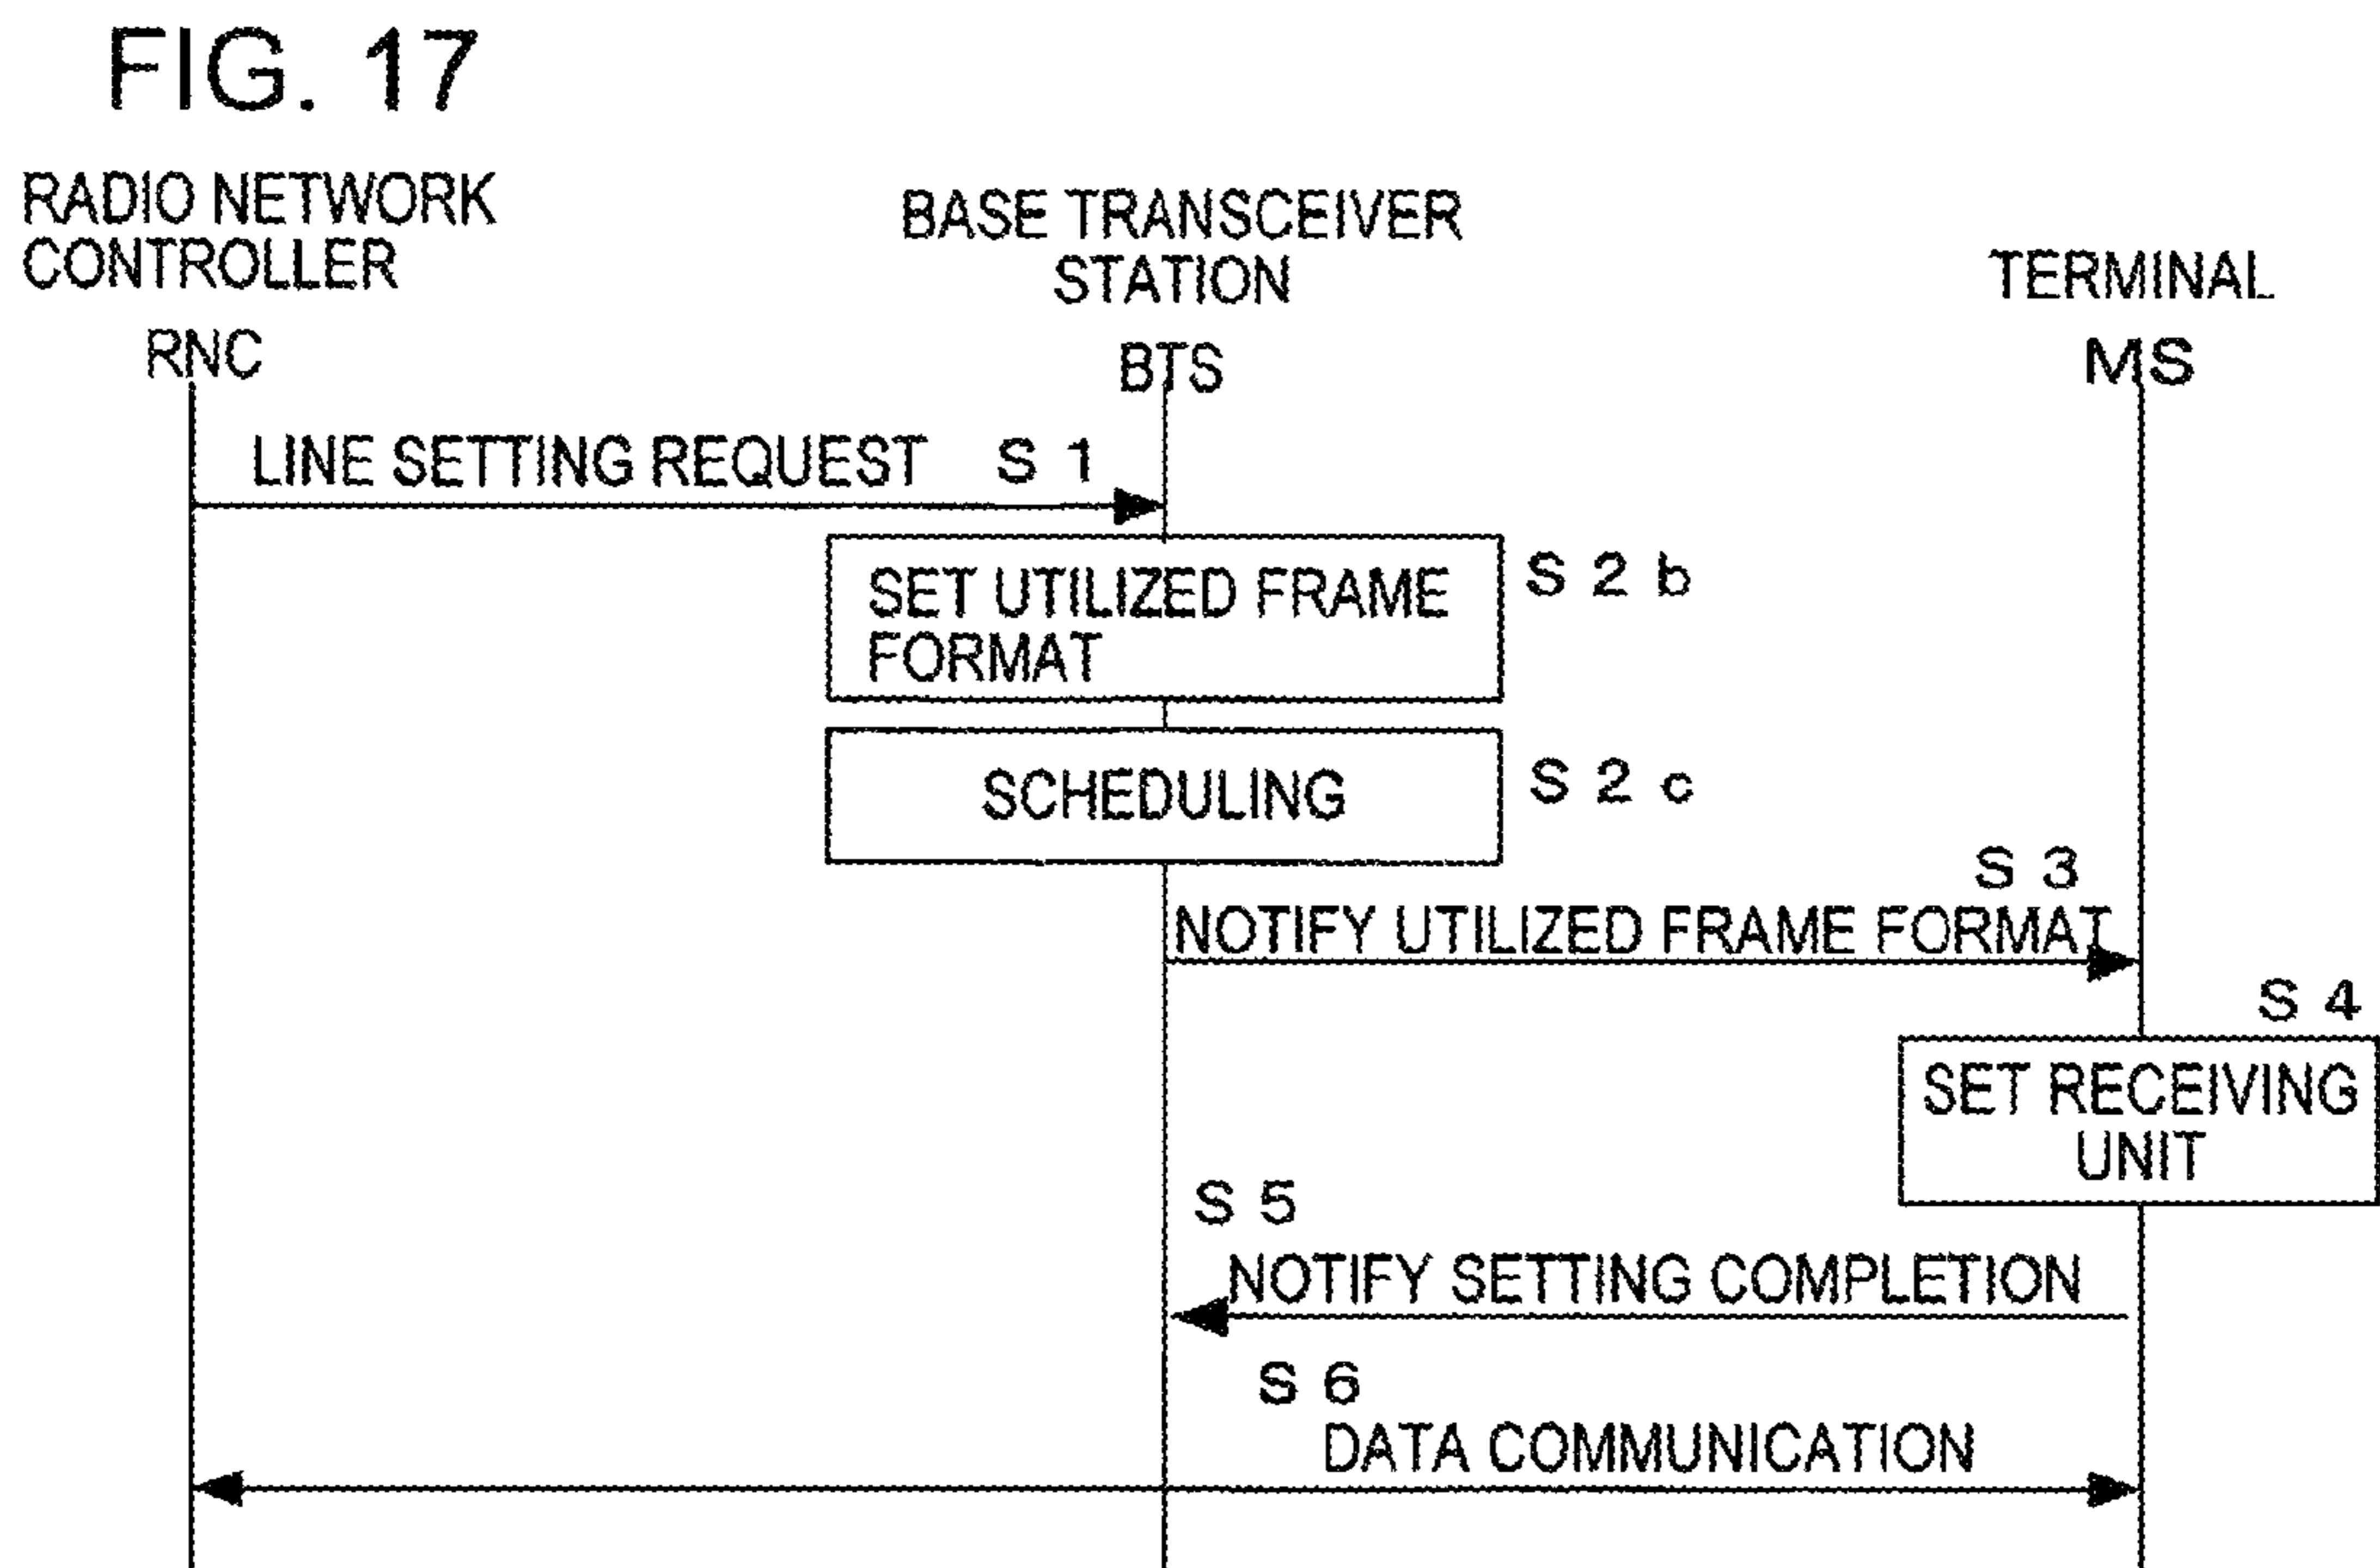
FIG. 17

RADIO NETWORK CONTROLLER

RNC

BASE TRANSCEIVER STATION

BTS

TERMINAL

MS

LINE SETTING REQUEST S 1

SET UTILIZED FRAME FORMAT

S 2 b

SCHEDULING

S 2 c

S 3

NOTIFY UTILIZED FRAME FORMAT

S 4

SET RECEIVING UNIT

S 5

NOTIFY SETTING COMPLETION

S 6

DATA COMMUNICATION